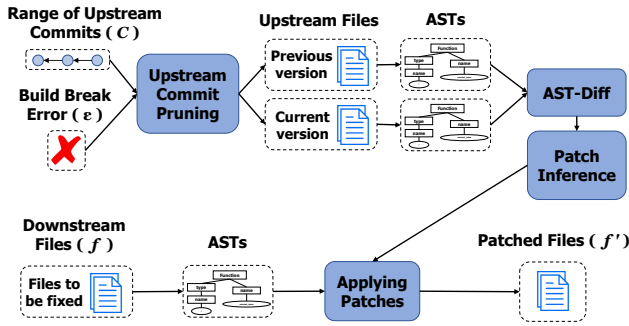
Range of Upstream Commits ( $C$ )

Build Break Error ( $\varepsilon$ )

Upstream Commit Pruning

Upstream Files

Previous version

Current version

ASTs

Function

type

name

name

Function

type

name

name

AST-Diff

Patch Inference

Downstream Files ( $f$ )

Files to be fixed

ASTs

Function

type

name

name

Applying Patches

Patched Files ( $f'$ )